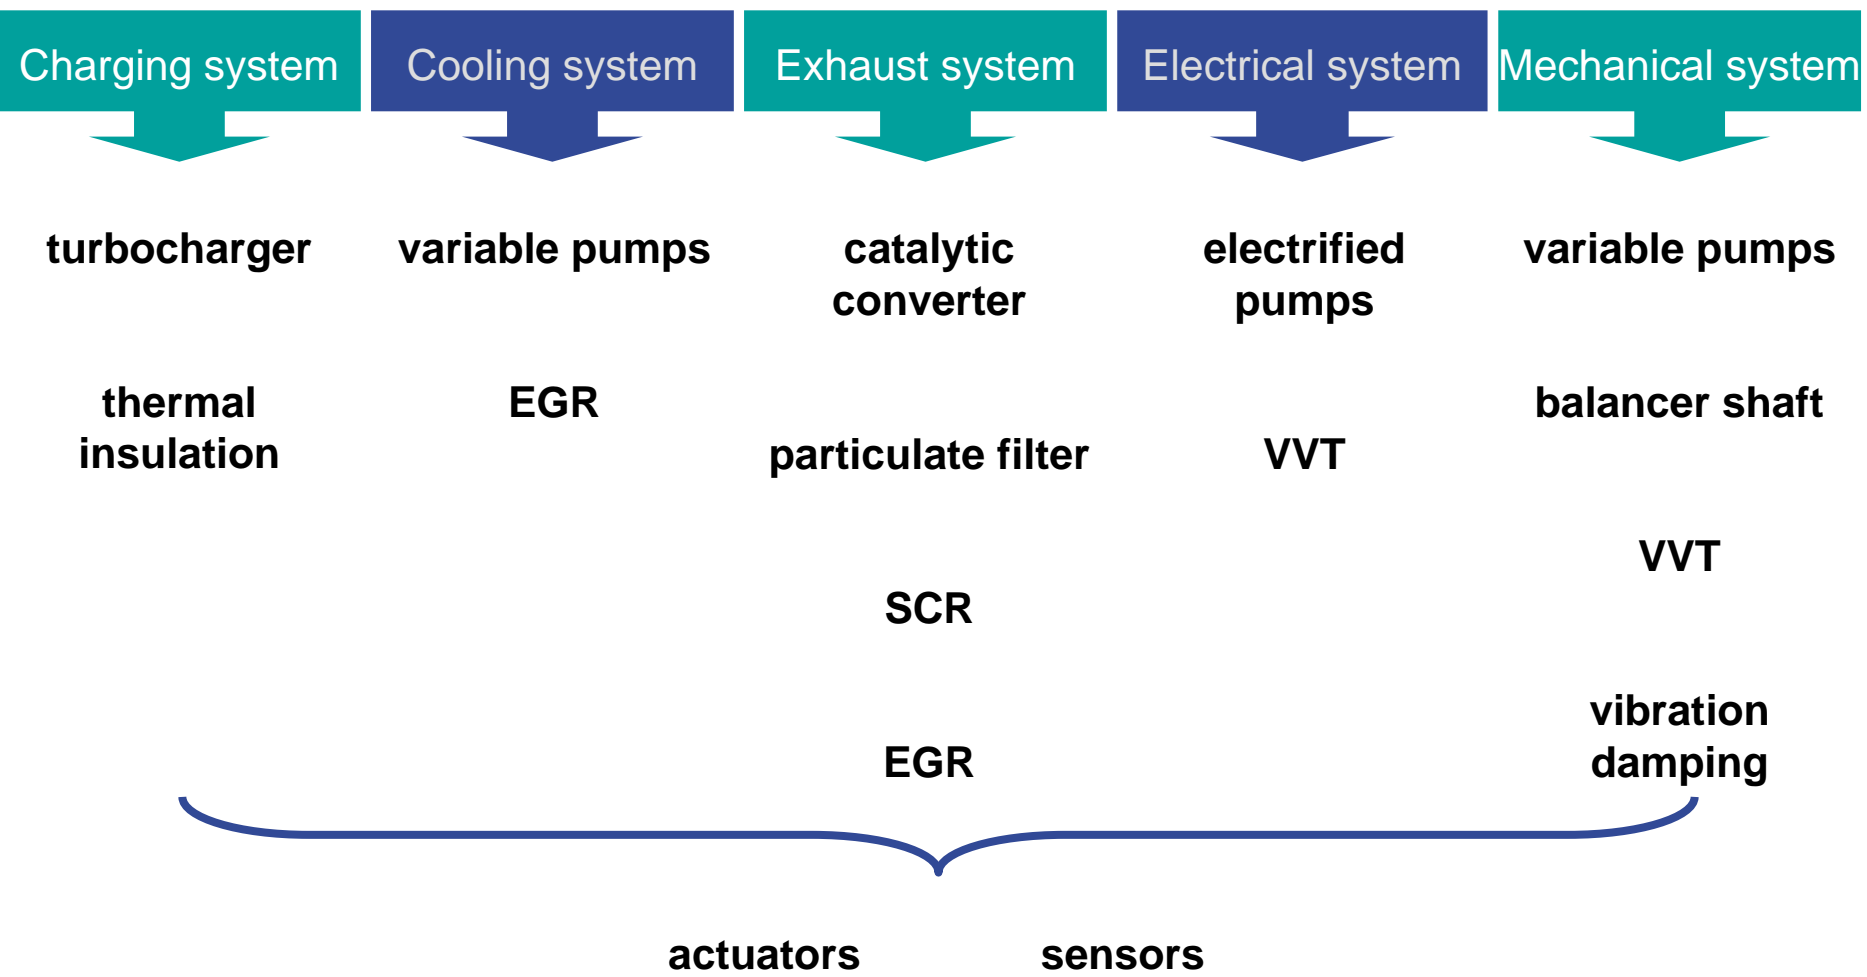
Charging system

turbocharger

thermal insulation

Cooling system

variable pumps

EGR

Exhaust system

catalytic converter

particulate filter

SCR

EGR

Electrical system

electrified pumps

VVT

Mechanical system

variable pumps

balancer shaft

VVT

vibration damping

actuators

sensors